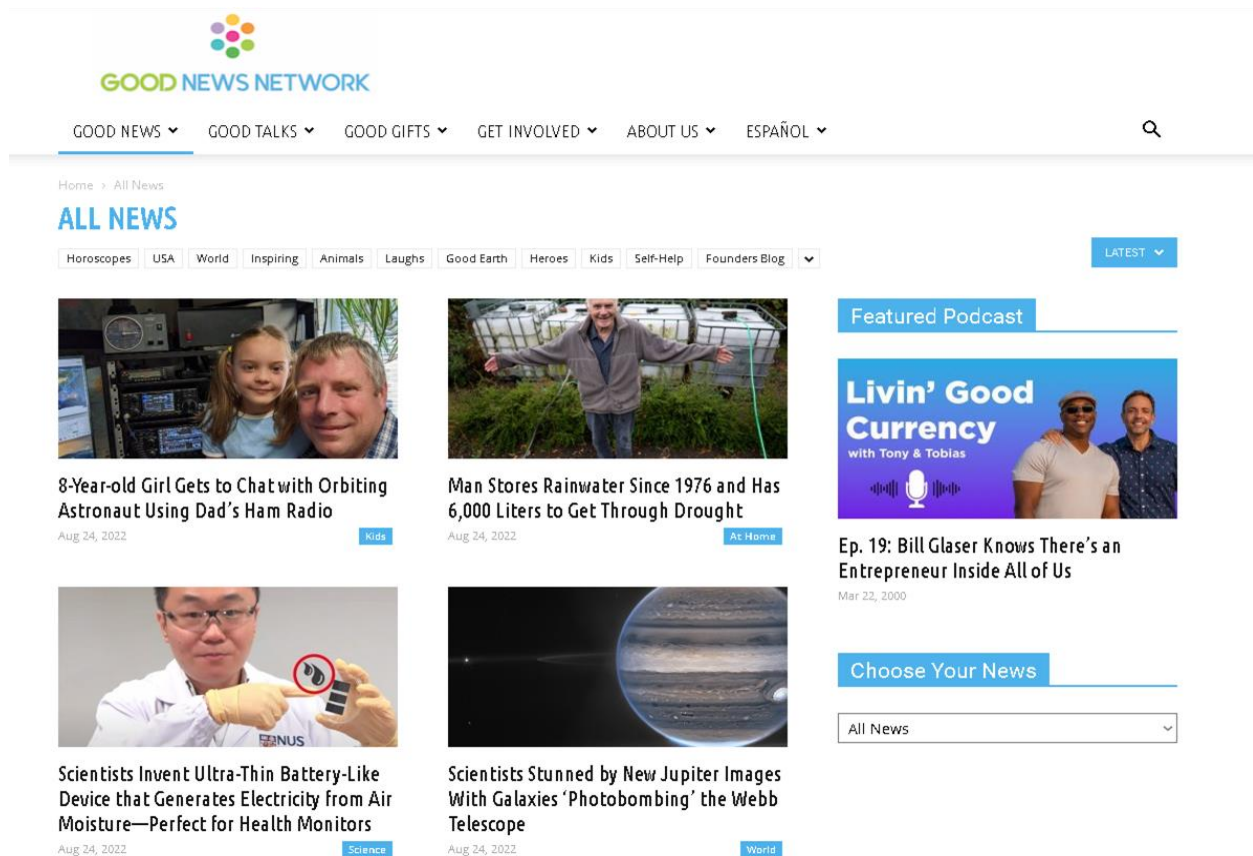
GOOD NEWS NETWORK

GOOD NEWS GOOD TALKS GOOD GIFTS GET INVOLVED ABOUT US ESPAÑOL

Home › All News

ALL NEWS

Horoscopes USA World Inspiring Animals Laughs Good Earth Heroes Kids Self-Help Founders Blog

LATEST

8-Year-old Girl Gets to Chat with Orbiting Astronaut Using Dad's Ham Radio
Aug 24, 2022
Kids

Man Stores Rainwater Since 1976 and Has 6,000 Liters to Get Through Drought
Aug 24, 2022
At Home

Scientists Invent Ultra-Thin Battery-Like Device that Generates Electricity from Air Moisture—Perfect for Health Monitors
Aug 24, 2022
Science

NUS

Scientists Stunned by New Jupiter Images With Galaxies 'Photobombing' the Webb Telescope
Aug 24, 2022
World

Featured Podcast

Livin' Good Currency with Tony & Tobias

Ep. 19: Bill Glaser Knows There's an Entrepreneur Inside All of Us
Mar 22, 2000

Choose Your News

All News